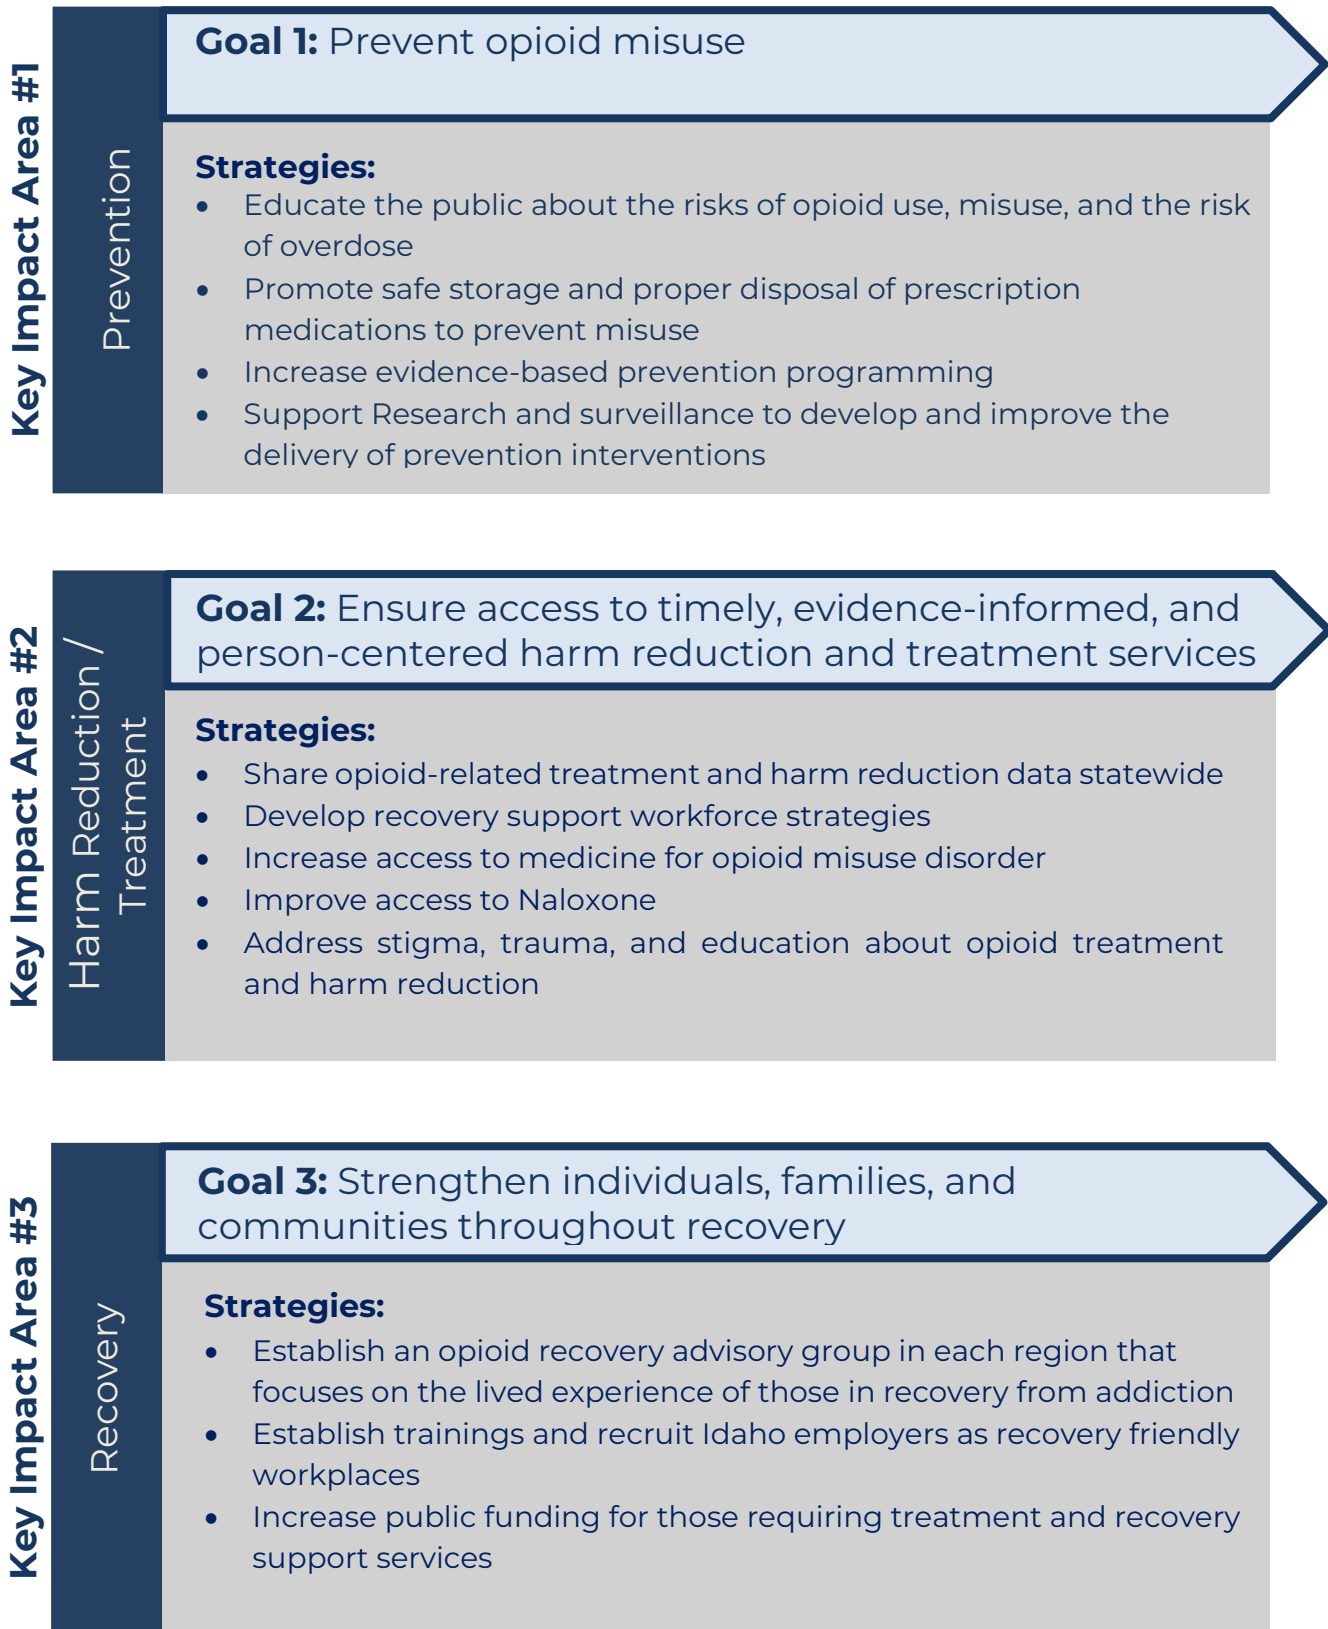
Key Impact Area #1

Prevention

**Goal 1:** Prevent opioid misuse

**Strategies:**

- Educate the public about the risks of opioid use, misuse, and the risk of overdose
- Promote safe storage and proper disposal of prescription medications to prevent misuse
- Increase evidence-based prevention programming
- Support Research and surveillance to develop and improve the delivery of prevention interventions

Key Impact Area #2

Harm Reduction / Treatment

**Goal 2:** Ensure access to timely, evidence-informed, and person-centered harm reduction and treatment services

**Strategies:**

- Share opioid-related treatment and harm reduction data statewide
- Develop recovery support workforce strategies
- Increase access to medicine for opioid misuse disorder
- Improve access to Naloxone
- Address stigma, trauma, and education about opioid treatment and harm reduction

Key Impact Area #3

Recovery

**Goal 3:** Strengthen individuals, families, and communities throughout recovery

**Strategies:**

- Establish an opioid recovery advisory group in each region that focuses on the lived experience of those in recovery from addiction
- Establish trainings and recruit Idaho employers as recovery friendly workplaces
- Increase public funding for those requiring treatment and recovery support services